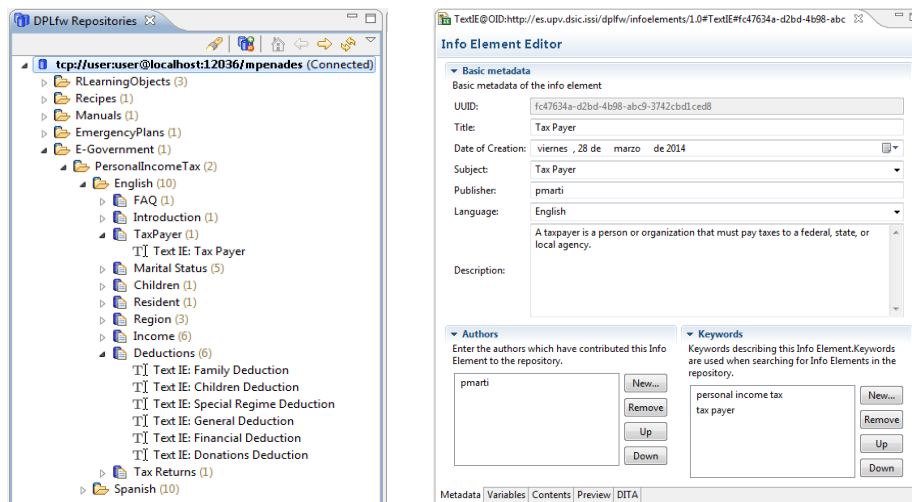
DPLfw Repositories ☒

tcp://user:user@localhost:12036/mpenades (Connected)
RLearningObjects (3)
Recipes (1)
Manuals (1)
EmergencyPlans (1)
E-Government (1)
PersonalIncomeTax (2)
English (10)
FAQ (1)
Introduction (1)
TaxPayer (1)
Text IE: Tax Payer
Marital Status (5)
Children (1)
Resident (1)
Region (3)
Income (6)
Deductions (6)
Text IE: Family Deduction
Text IE: Children Deduction
Text IE: Special Regime Deduction
Text IE: General Deduction
Text IE: Financial Deduction
Text IE: Donations Deduction
Tax Returns (1)
Spanish (10)

TextIE@OID:http://es.upv.dsic.issi/dplfw/infoelements/1.0#TextIE#fc47634a-d2bd-4b98-abc ☒

Info Element Editor

Basic metadata
Basic metadata of the info element
UUID: fc47634a-d2bd-4b98-abc9-3742cbd1ced8
Title: Tax Payer
Date of Creation: viernes , 28 de marzo de 2014
Subject: Tax Payer
Publisher: pmarti
Language: English
Description: A taxpayer is a person or organization that must pay taxes to a federal, state, or local agency.

Authors
Enter the authors which have contributed this Info Element to the repository.
pmarti
New...
Remove
Up
Down

Keywords
Keywords describing this Info Element.Keywords are used when searching for Info Elements in the repository.
personal income tax
tax payer
New...
Remove
Up
Down

Metadata | Variables | Contents | Preview | DITA